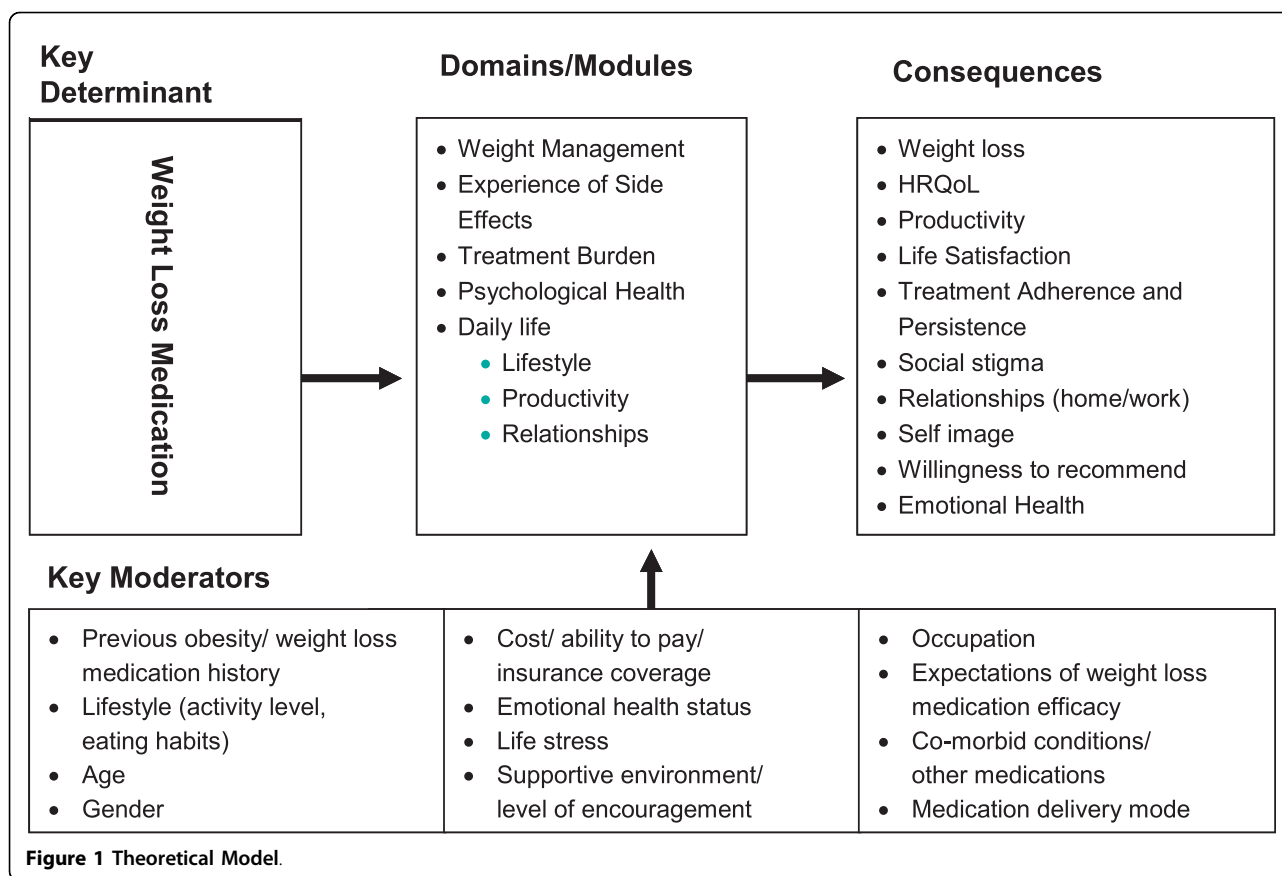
Key Determinant

Weight Loss Medication

Domains/Modules

- Weight Management
- Experience of Side Effects
- Treatment Burden
- Psychological Health
- Daily life
  - Lifestyle
  - Productivity
  - Relationships

Consequences

- Weight loss
- HRQoL
- Productivity
- Life Satisfaction
- Treatment Adherence and Persistence
- Social stigma
- Relationships (home/work)
- Self image
- Willingness to recommend
- Emotional Health

Key Moderators

| | | |
|---|---|---|
| • Previous obesity/ weight loss medication history<br>• Lifestyle (activity level, eating habits)<br>• Age<br>• Gender | • Cost/ ability to pay/ insurance coverage<br>• Emotional health status<br>• Life stress<br>• Supportive environment/ level of encouragement | • Occupation<br>• Expectations of weight loss medication efficacy<br>• Co-morbid conditions/ other medications<br>• Medication delivery mode |

Figure 1 Theoretical Model.